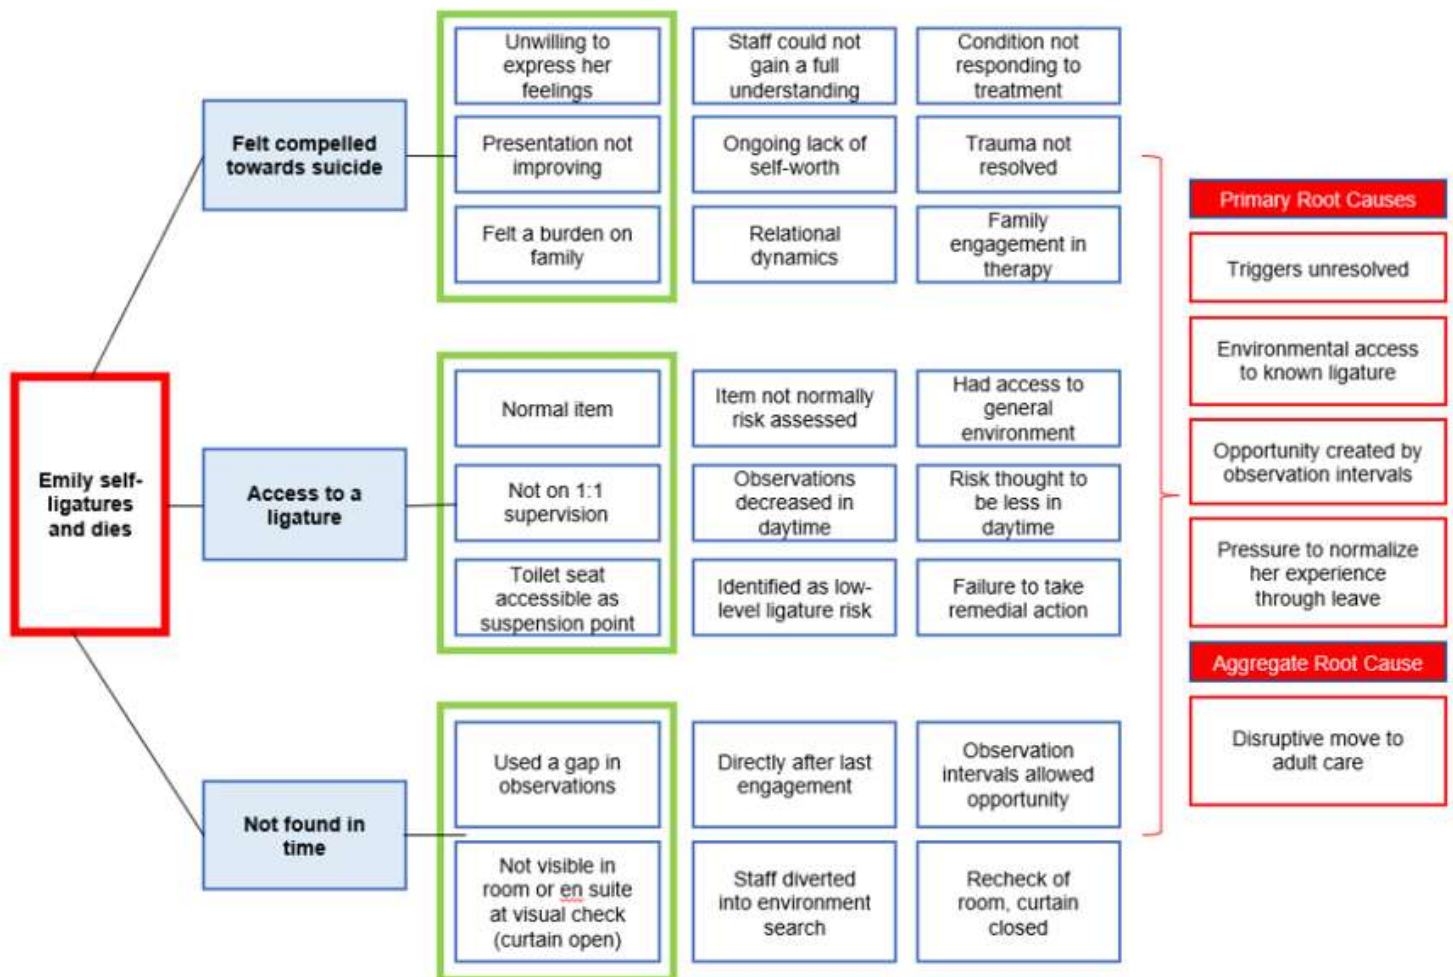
Emily self-ligatures and dies

Felt compelled towards suicide

Unwilling to express her feelings

Staff could not gain a full understanding

Condition not responding to treatment

Presentation not improving

Ongoing lack of self-worth

Trauma not resolved

Felt a burden on family

Relational dynamics

Family engagement in therapy

Access to a ligature

Normal item

Item not normally risk assessed

Had access to general environment

Not on 1:1 supervision

Observations decreased in daytime

Risk thought to be less in daytime

Toilet seat accessible as suspension point

Identified as low-level ligature risk

Failure to take remedial action

Not found in time

Used a gap in observations

Directly after last engagement

Observation intervals allowed opportunity

Not visible in room or en suite at visual check (curtain open)

Staff diverted into environment search

Recheck of room, curtain closed

Primary Root Causes

Triggers unresolved

Environmental access to known ligature

Opportunity created by observation intervals

Pressure to normalize her experience through leave

Aggregate Root Cause

Disruptive move to adult care